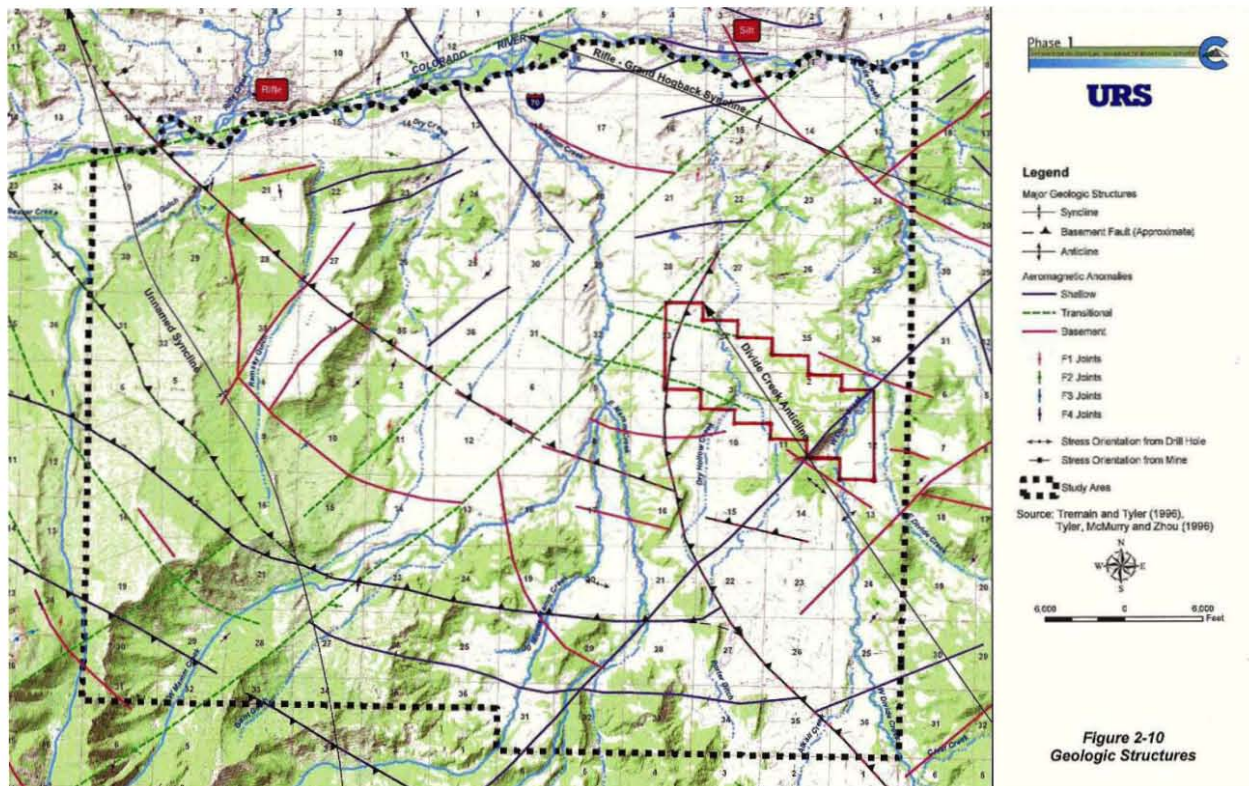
Rifle
Silt
COLORADO RIVER
Rifle - Grand Hogback Syncline
70
Unnamed Syncline
Divide Creek Anticline

Phase 1

URS

Legend
Major Geologic Structures
Syncline
Basement Fault (Approximate)
Anticline
Aeromagnetic Anomalies
Shallow
Transitional
Basement
F1 Joints
F2 Joints
F3 Joints
F4 Joints
Stress Orientation from Drill Hole
Stress Orientation from Mine
Study Area
Source: Tremain and Tyler (1996), Tyler, McMurry and Zhou (1996)

N
W E
S

6,000 0 6,000 Feet

Figure 2-10
Geologic Structures